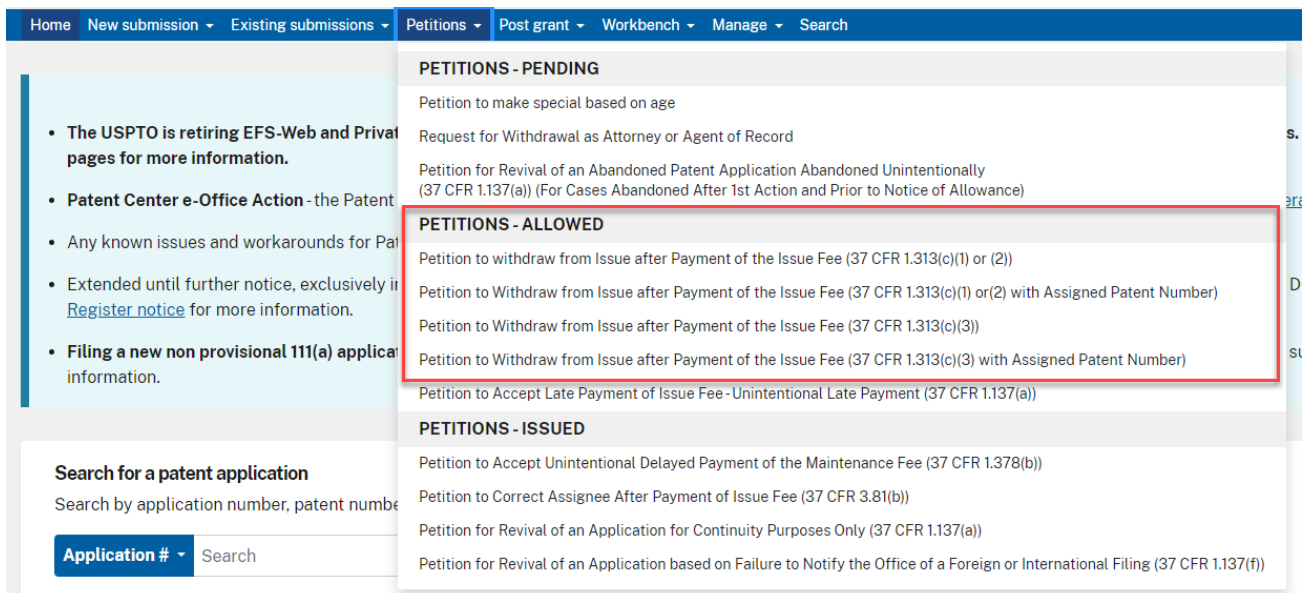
Home New submission ▾ Existing submissions ▾ Petitions ▾ Post grant ▾ Workbench ▾ Manage ▾ Search

PETITIONS - PENDING

Petition to make special based on age

Request for Withdrawal as Attorney or Agent of Record

Petition for Revival of an Abandoned Patent Application Abandoned Unintentionally (37 CFR 1.137(a)) (For Cases Abandoned After 1st Action and Prior to Notice of Allowance)

PETITIONS - ALLOWED

Petition to withdraw from Issue after Payment of the Issue Fee (37 CFR 1.313(c)(1) or (2))

Petition to Withdraw from Issue after Payment of the Issue Fee (37 CFR 1.313(c)(1) or(2) with Assigned Patent Number)

Petition to Withdraw from Issue after Payment of the Issue Fee (37 CFR 1.313(c)(3))

Petition to Withdraw from Issue after Payment of the Issue Fee (37 CFR 1.313(c)(3) with Assigned Patent Number)

Petition to Accept Late Payment of Issue Fee - Unintentional Late Payment (37 CFR 1.137(a))

PETITIONS - ISSUED

Petition to Accept Unintentional Delayed Payment of the Maintenance Fee (37 CFR 1.378(b))

Petition to Correct Assignee After Payment of Issue Fee (37 CFR 3.81(b))

Petition for Revival of an Application for Continuity Purposes Only (37 CFR 1.137(a))

Petition for Revival of an Application based on Failure to Notify the Office of a Foreign or International Filing (37 CFR 1.137(f))

• The USPTO is retiring EFS-Web and Privat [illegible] s. pages for more information.

• Patent Center e-Office Action - the Patent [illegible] era

• Any known issues and workarounds for Pat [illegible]

• Extended until further notice, exclusively i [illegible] D Register notice for more information.

• Filing a new non provisional 111(a) applicat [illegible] su information.

Search for a patent application

Search by application number, patent numbe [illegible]

Application # ▾ Search